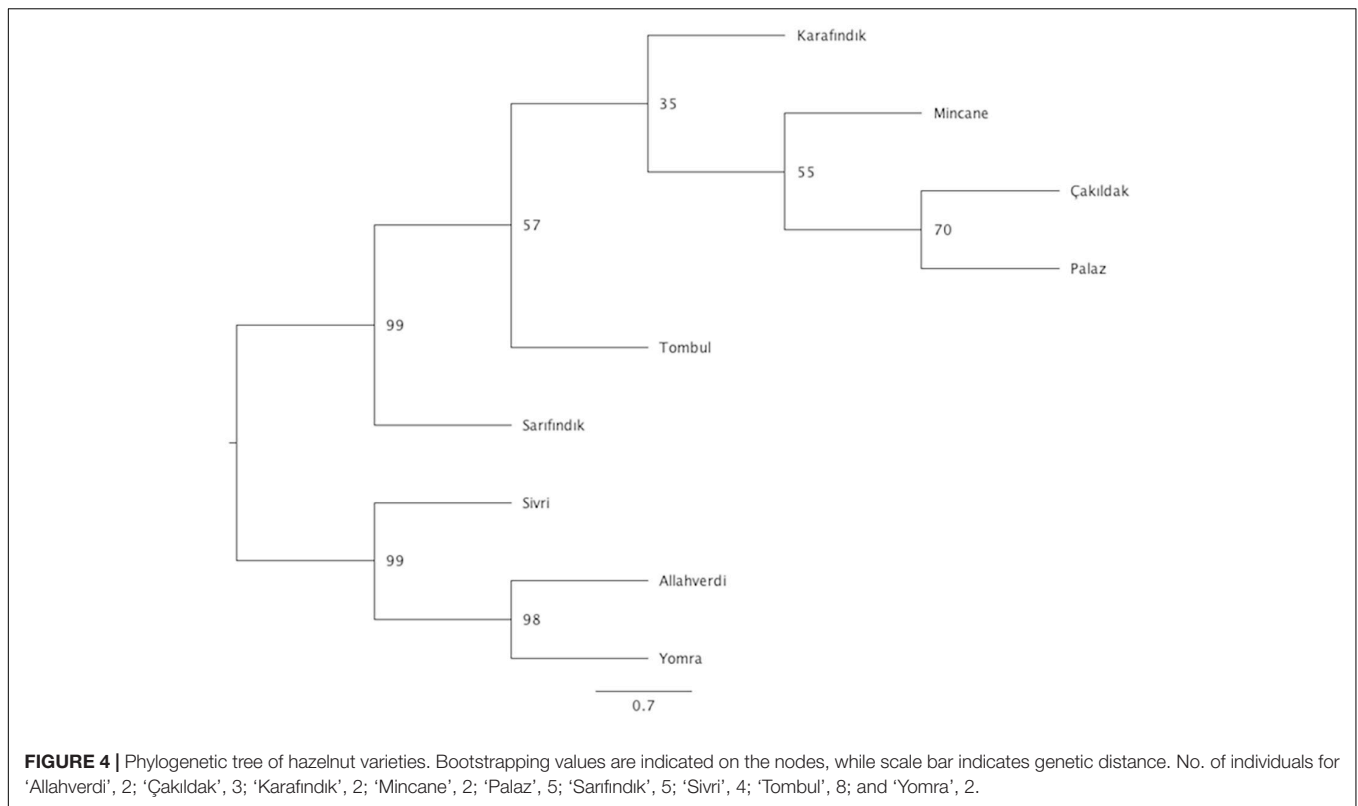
Karafındık

35

Mincane

55

Çakıldak

57

70

Palaz

99

Tombul

Sarıfındık

Sivri

99

Allahverdi

98

Yomra

0.7

**FIGURE 4 |** Phylogenetic tree of hazelnut varieties. Bootstrapping values are indicated on the nodes, while scale bar indicates genetic distance. No. of individuals for 'Allahverdi', 2; 'Çakıldak', 3; 'Karafındık', 2; 'Mincane', 2; 'Palaz', 5; 'Sarıfındık', 5; 'Sivri', 4; 'Tombul', 8; and 'Yomra', 2.